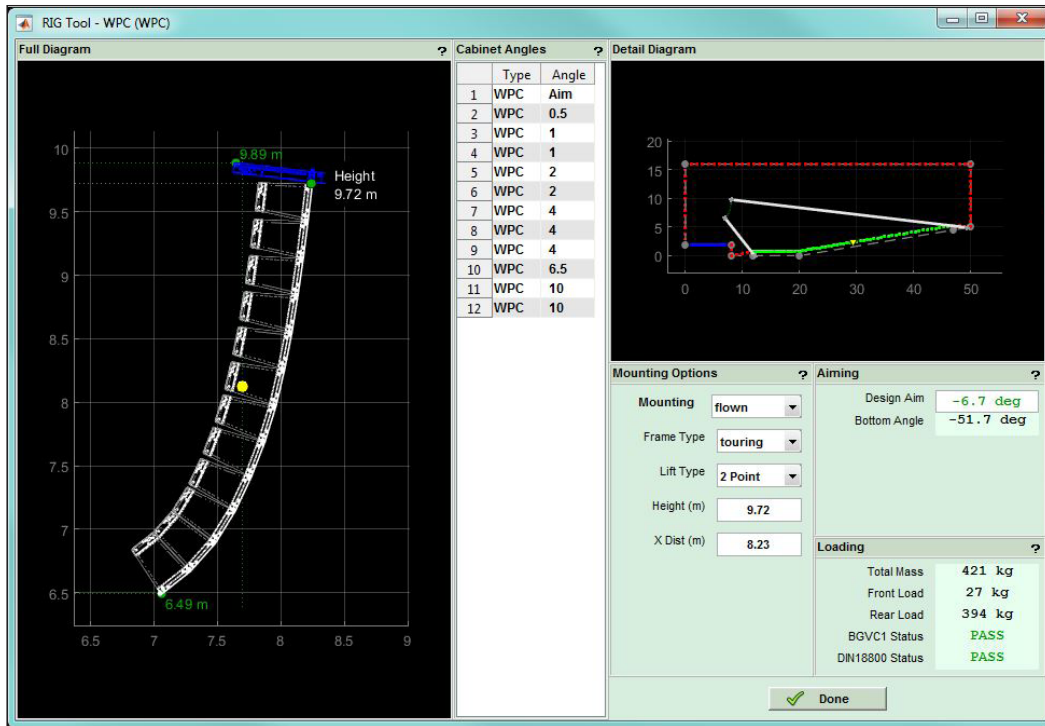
RIG Tool - WPC (WPC)

Full Diagram ?

9.89 m
Height 9.72 m
6.49 m

10
9.5
9
8.5
8
7.5
7
6.5

6.5 7 7.5 8 8.5 9

Cabinet Angles ?

| | Type | Angle |
|---|---|---|
| 1 | WPC | Aim |
| 2 | WPC | 0.5 |
| 3 | WPC | 1 |
| 4 | WPC | 1 |
| 5 | WPC | 2 |
| 6 | WPC | 2 |
| 7 | WPC | 4 |
| 8 | WPC | 4 |
| 9 | WPC | 4 |
| 10 | WPC | 6.5 |
| 11 | WPC | 10 |
| 12 | WPC | 10 |

Detail Diagram

20
15
10
5
0

0 10 20 30 40 50

Mounting Options ?

Mounting flown
Frame Type touring
Lift Type 2 Point
Height (m) 9.72
X Dist (m) 8.23

Aiming ?

Design Aim -6.7 deg
Bottom Angle -51.7 deg

Loading ?

Total Mass 421 kg
Front Load 27 kg
Rear Load 394 kg
BGVC1 Status PASS
DIN18800 Status PASS

Done